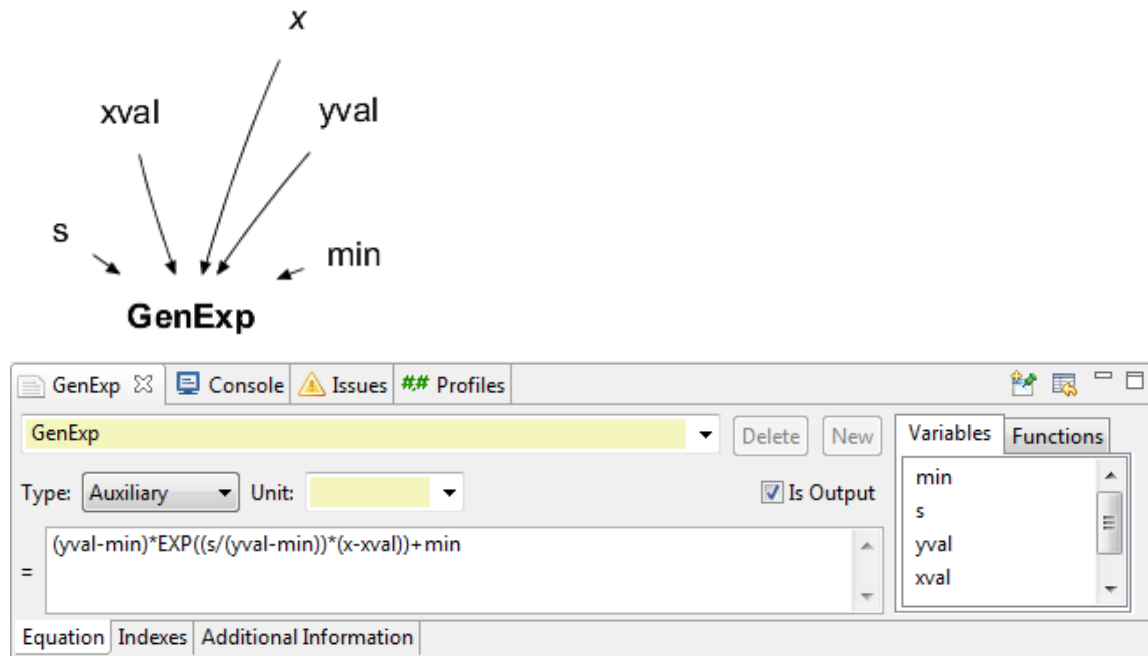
x

xval

yval

s

min

GenExp

GenExp ☒ Console Issues Profiles

GenExp

Delete New

Variables Functions

Type: Auxiliary Unit:

Is Output

min
s
yval
xval

= (yval-min)*EXP((s/(yval-min))*(x-xval))+min

Equation Indexes Additional Information